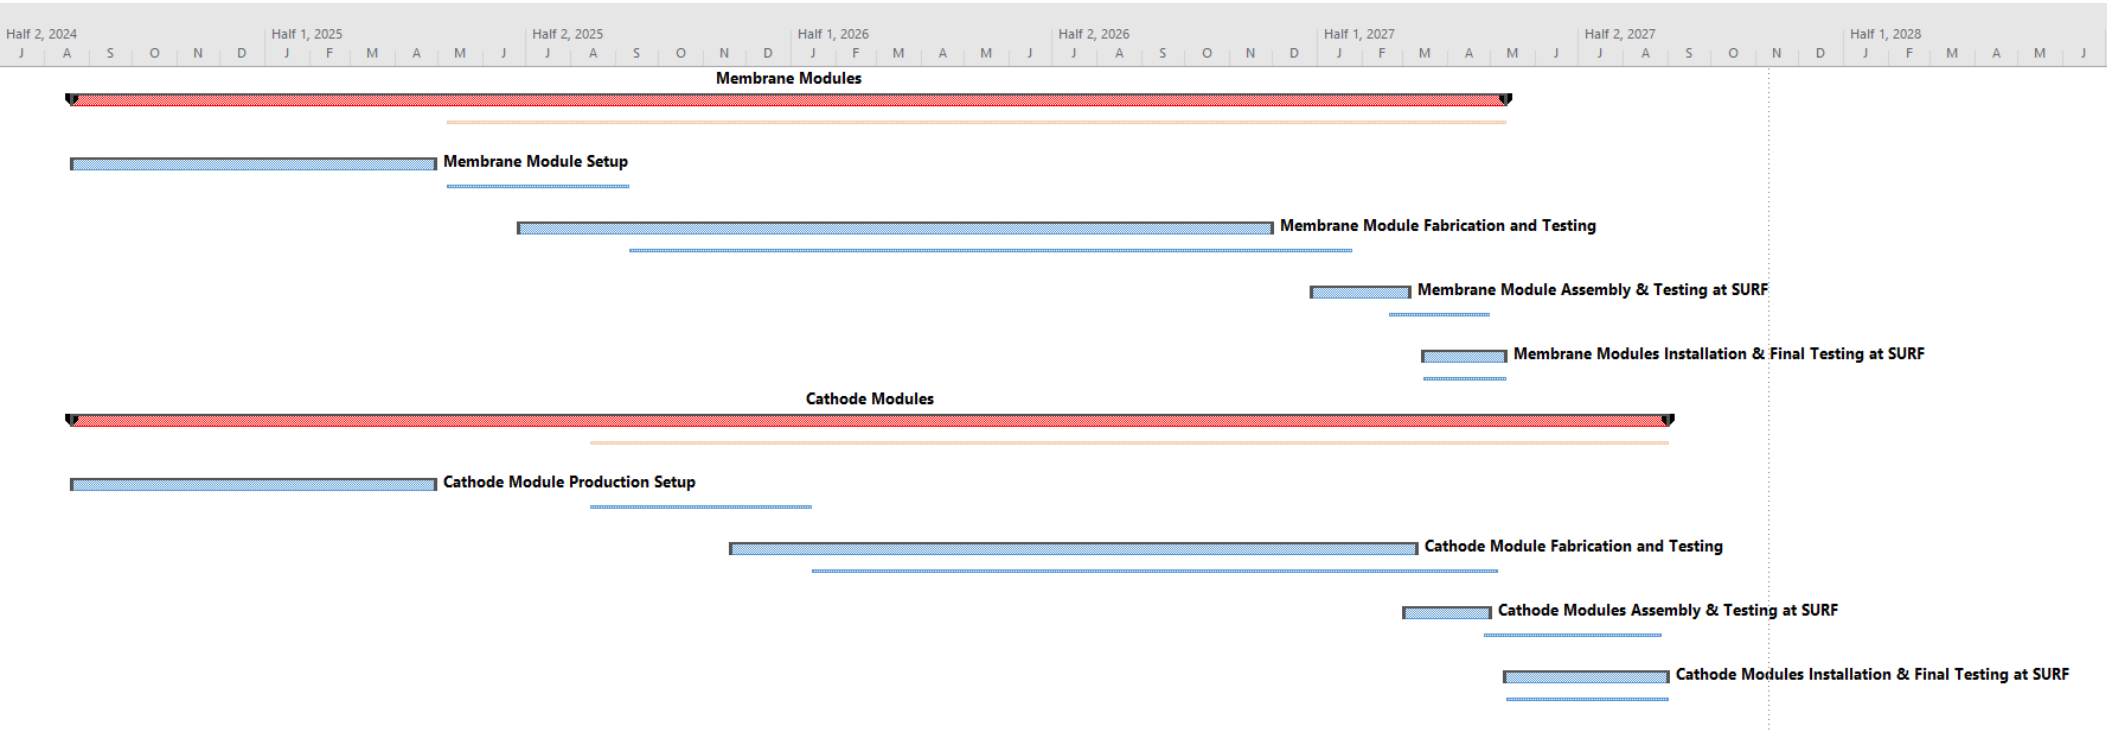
Half 2, 2024 Half 1, 2025 Half 2, 2025 Half 1, 2026 Half 2, 2026 Half 1, 2027 Half 2, 2027 Half 1, 2028

J A S O N D J F M A M J J A S O N D J F M A M J J A S O N D J F M A M J J A S O N D J F M A M J

Membrane Modules

Membrane Module Setup

Membrane Module Fabrication and Testing

Membrane Module Assembly & Testing at SURF

Membrane Modules Installation & Final Testing at SURF

Cathode Modules

Cathode Module Production Setup

Cathode Module Fabrication and Testing

Cathode Modules Assembly & Testing at SURF

Cathode Modules Installation & Final Testing at SURF